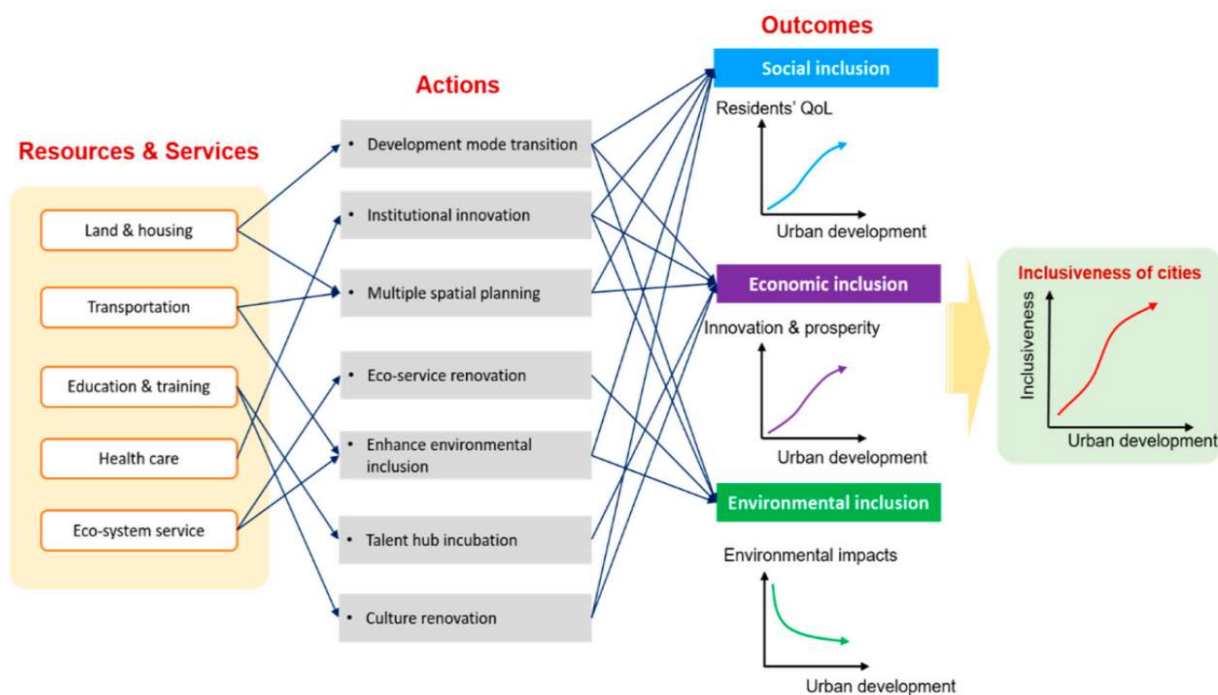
Resources & Services

Land & housing

Transportation

Education & training

Health care

Eco-system service

Actions

• Development mode transition

• Institutional innovation

• Multiple spatial planning

• Eco-service renovation

• Enhance environmental inclusion

• Talent hub incubation

• Culture renovation

Outcomes

Social inclusion

Residents' QoL

Urban development

Economic inclusion

Innovation & prosperity

Urban development

Environmental inclusion

Environmental impacts

Urban development

Inclusiveness of cities

Inclusiveness

Urban development